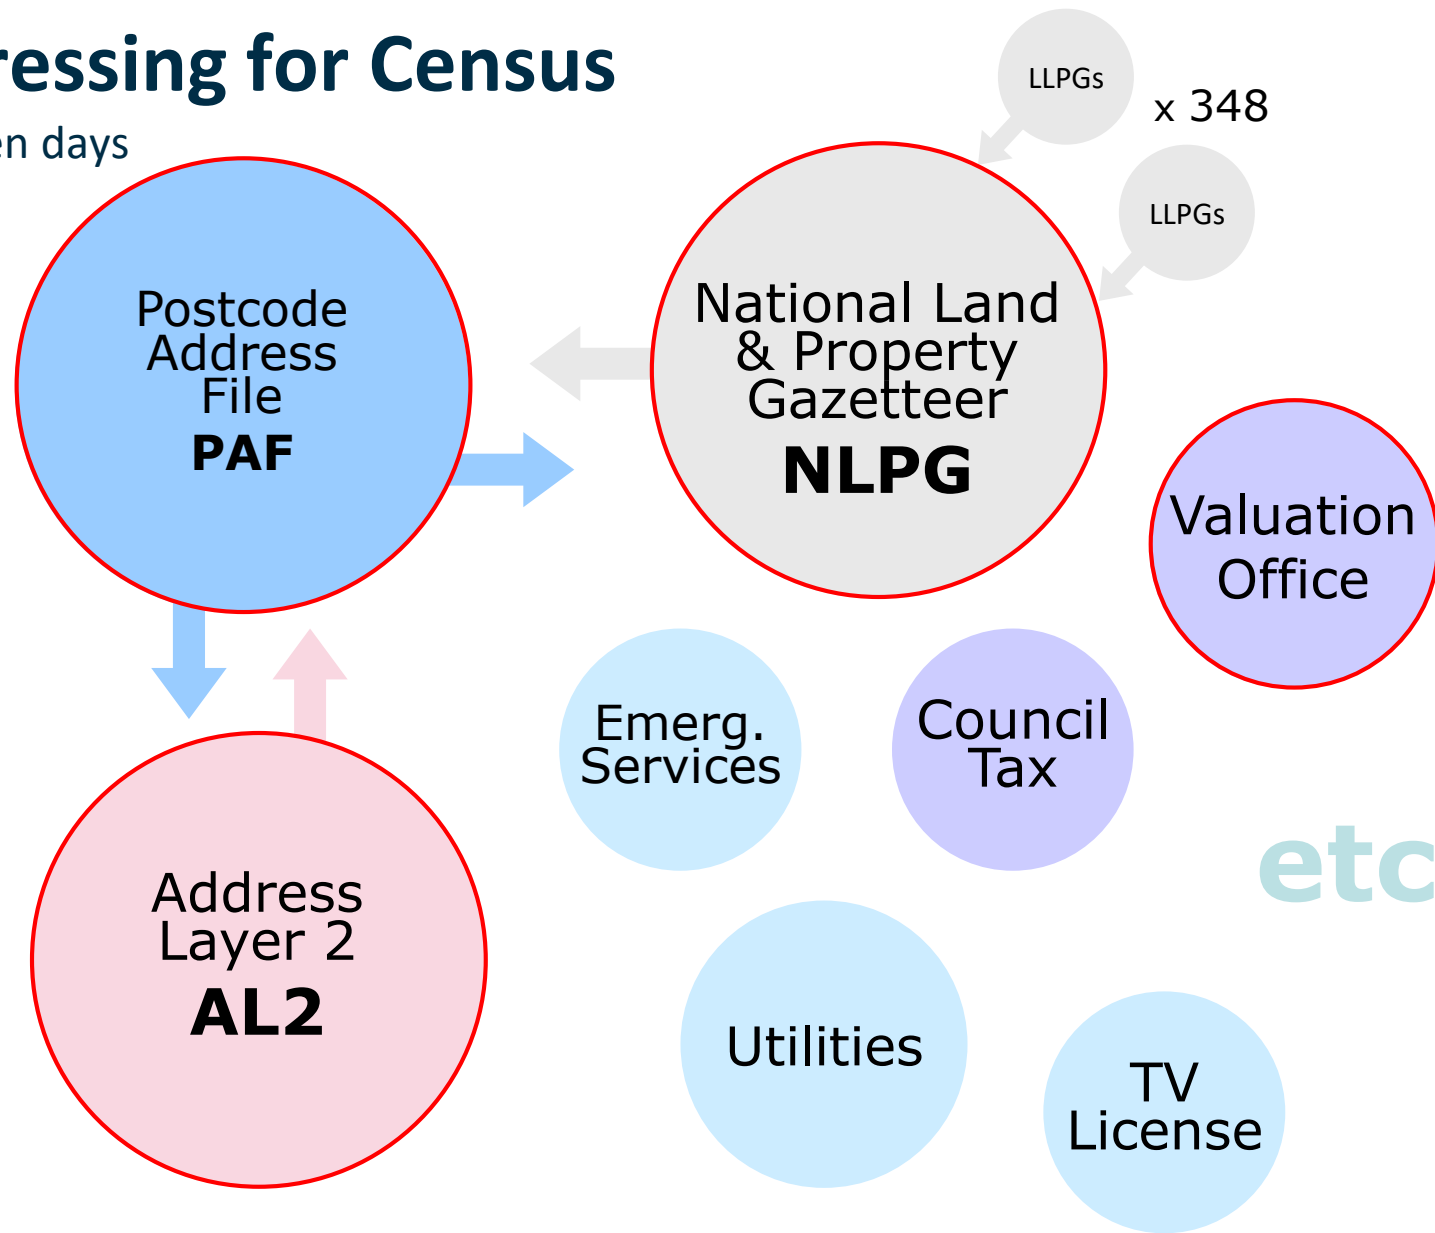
ressing for Census

en days

LLPGs

x 348

LLPGs

Postcode Address File
PAF

National Land & Property Gazetteer
NLPG

Valuation Office

Emerg. Services

Council Tax

etc

Address Layer 2
AL2

Utilities

TV License